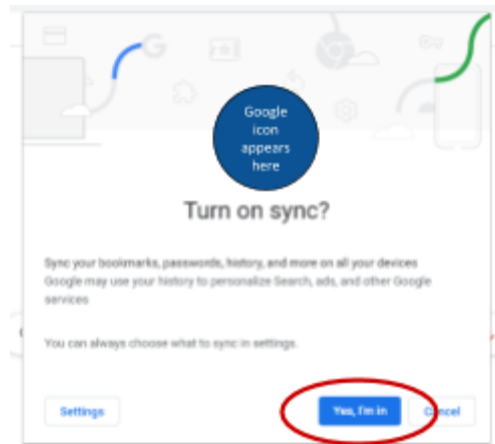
Google icon appears here

Turn on sync?

Sync your bookmarks, passwords, history, and more on all your devices
Google may use your history to personalize Search, ads, and other Google services

You can always choose what to sync in settings.

Settings

Yes, I'm in

Cancel